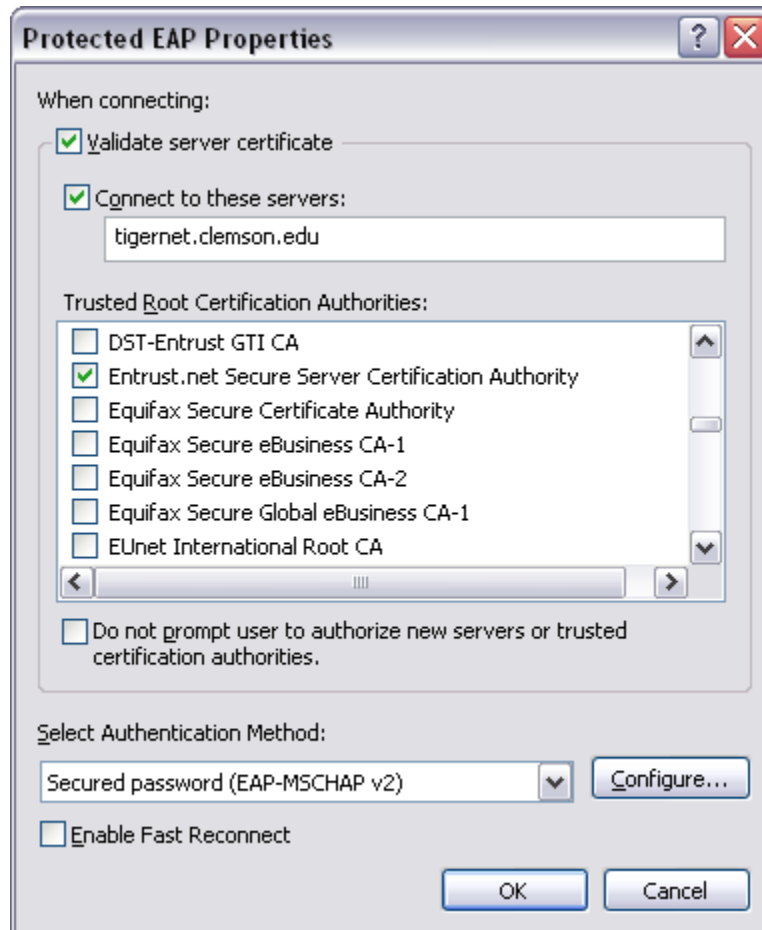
Protected EAP Properties

?

When connecting:

Validate server certificate

Connect to these servers:

tigernet.clemson.edu

Trusted Root Certification Authorities:

DST-Entrust GTI CA
Entrust.net Secure Server Certification Authority
Equifax Secure Certificate Authority
Equifax Secure eBusiness CA-1
Equifax Secure eBusiness CA-2
Equifax Secure Global eBusiness CA-1
EUnet International Root CA

Do not prompt user to authorize new servers or trusted certification authorities.

Select Authentication Method:

Secured password (EAP-MSCHAP v2)

Configure...

Enable Fast Reconnect

OK

Cancel